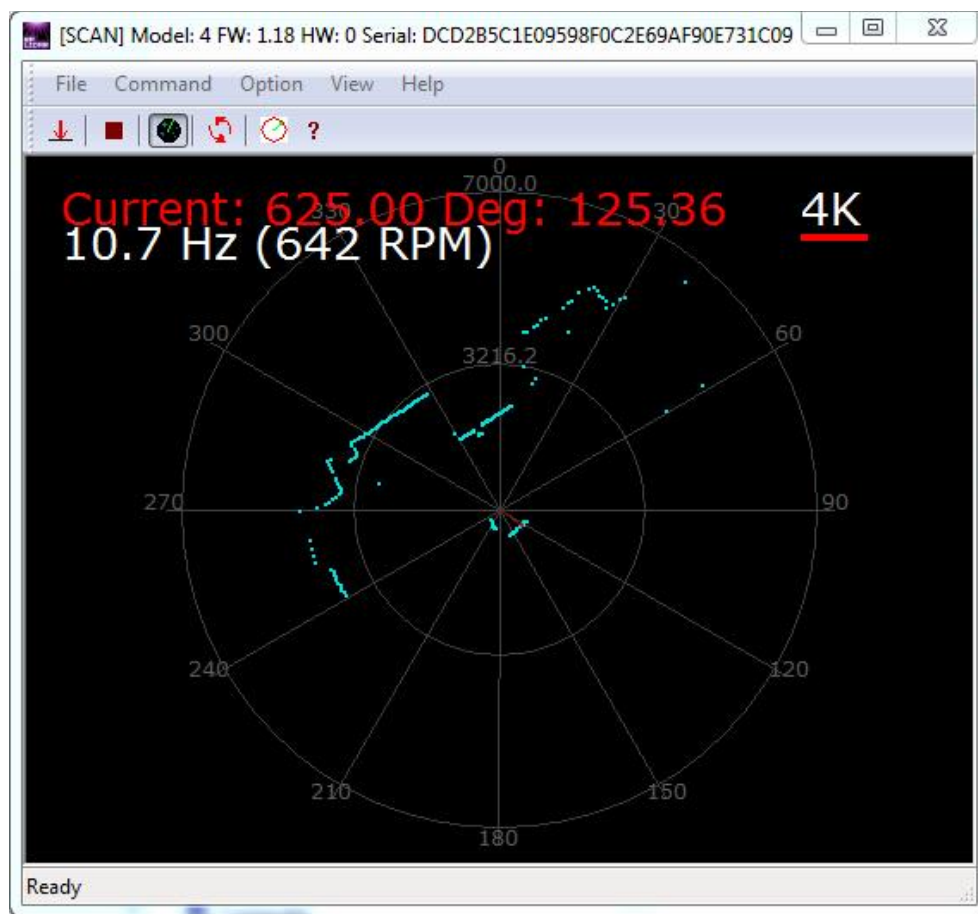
[SCAN] Model: 4 FW: 1.18 HW: 0 Serial: DCD2B5C1E09598F0C2E69AF90E731C09

File Command Option View Help

?

Current: 625.00 Deg: 125.36

10.7 Hz (642 RPM)

4K

0
7000.0
330
30
300
60
3216.2
270
90
240
120
210
150
180

Ready